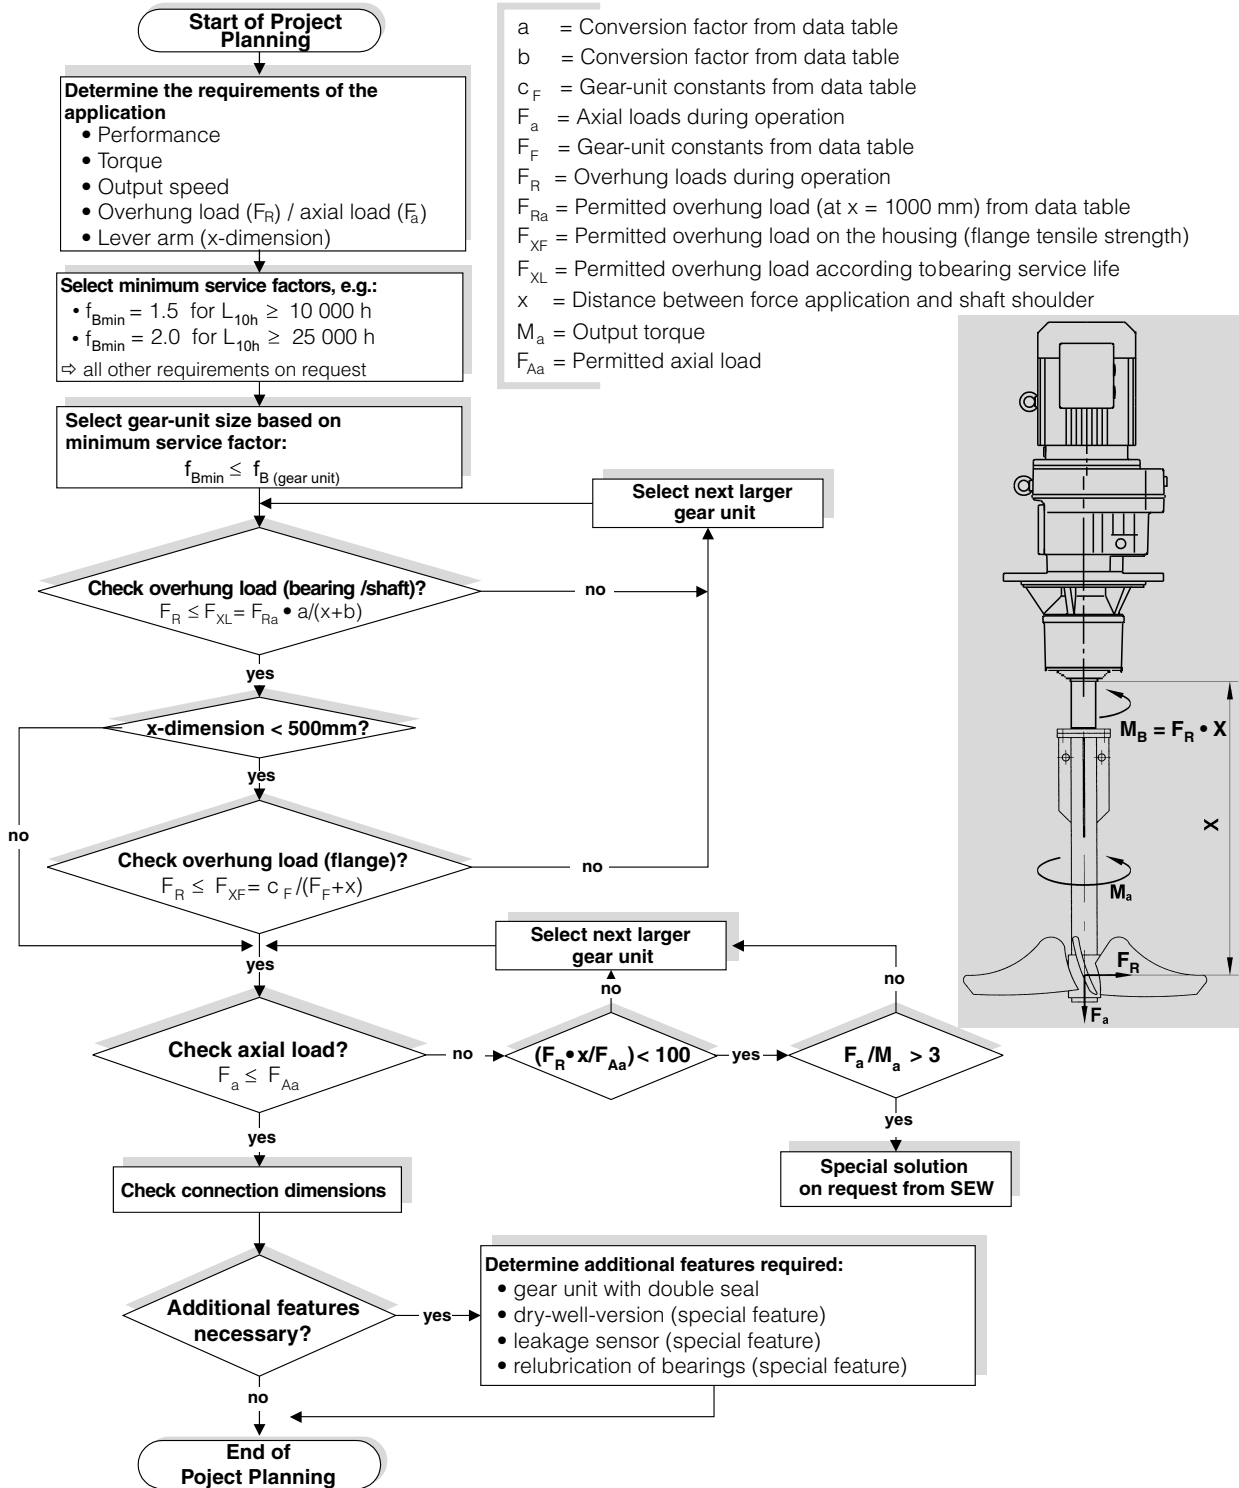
Start of Project Planning

Determine the requirements of the application
• Performance
• Torque
• Output speed
• Overhung load ($F_R$) / axial load ($F_a$)
• Lever arm (x-dimension)

Select minimum service factors, e.g.:
• $f_{Bmin}$ = 1.5 for $L_{10h}$ ≥ 10 000 h
• $f_{Bmin}$ = 2.0 for $L_{10h}$ ≥ 25 000 h
⇨ all other requirements on request

Select gear-unit size based on minimum service factor:
$f_{Bmin} \leq f_{B\ (gear\ unit)}$

a = Conversion factor from data table
b = Conversion factor from data table
$c_F$ = Gear-unit constants from data table
$F_a$ = Axial loads during operation
$F_F$ = Gear-unit constants from data table
$F_R$ = Overhung loads during operation
$F_{Ra}$ = Permitted overhung load (at x = 1000 mm) from data table
$F_{XF}$ = Permitted overhung load on the housing (flange tensile strength)
$F_{XL}$ = Permitted overhung load according tobearing service life
x = Distance between force application and shaft shoulder
$M_a$ = Output torque
$F_{Aa}$ = Permitted axial load

Select next larger gear unit

Check overhung load (bearing /shaft)?
$F_R \leq F_{XL} = F_{Ra} \bullet a/(x+b)$
no
yes

x-dimension < 500mm?
yes
no

Check overhung load (flange)?
$F_R \leq F_{XF} = c_F/(F_F+x)$
no

$M_B = F_R \bullet X$
X
$M_a$
$F_R$
$F_a$

Select next larger gear unit
no
no
yes

Check axial load?
$F_a \leq F_{Aa}$
no
$(F_R \bullet x/F_{Aa}) < 100$
yes
$F_a/M_a > 3$
yes

Special solution on request from SEW

yes
Check connection dimensions

Additional features necessary?
yes
Determine additional features required:
• gear unit with double seal
• dry-well-version (special feature)
• leakage sensor (special feature)
• relubrication of bearings (special feature)

no
End of Poject Planning